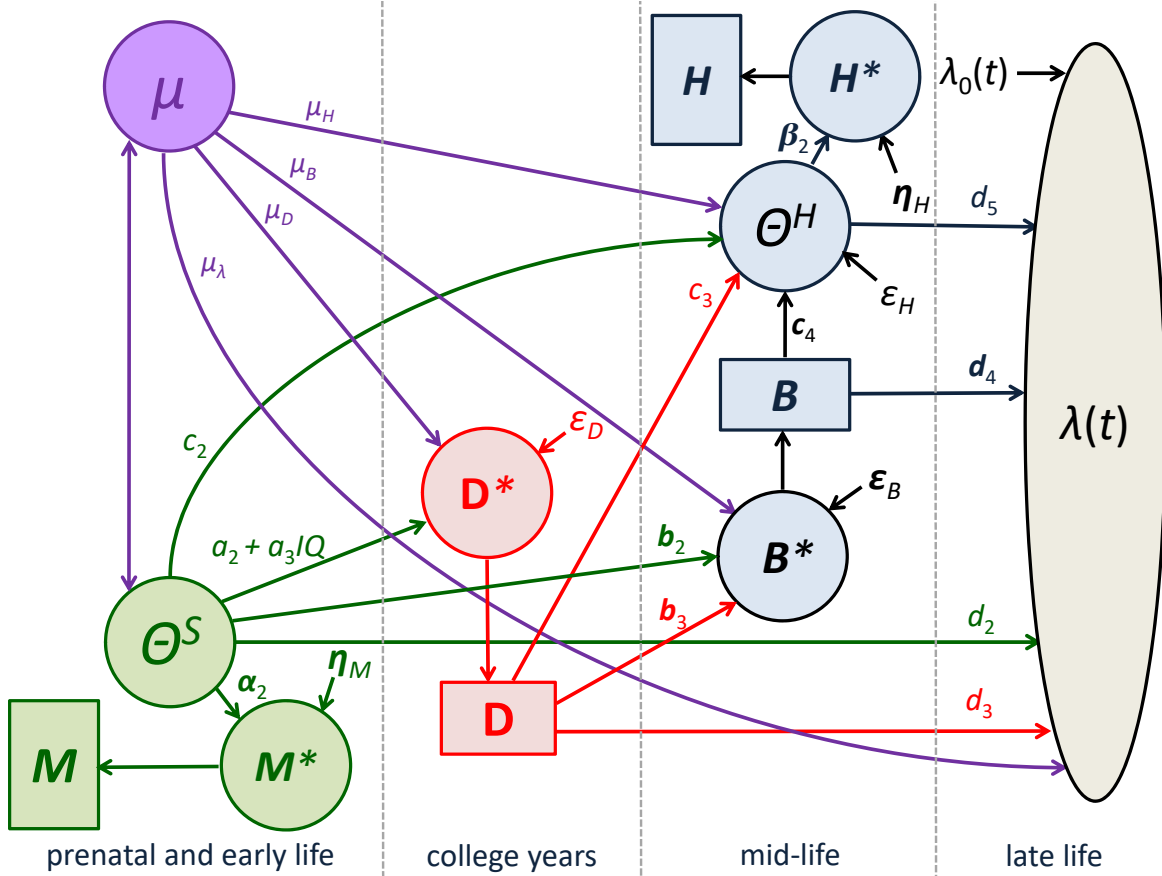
$\mu$

$\mu_H$

$\mu_B$

$\mu_D$

$\mu_\lambda$

$H$

$H^*$

$\lambda_0(t)$

$\beta_2$

$\eta_H$

$\Theta^H$

$d_5$

$c_3$

$\varepsilon_H$

$c_4$

$B$

$d_4$

$\lambda(t)$

$c_2$

$\varepsilon_D$

$D^*$

$\varepsilon_B$

$a_2 + a_3 IQ$

$b_2$

$B^*$

$b_3$

$\Theta^S$

$d_2$

$\eta_M$

$\alpha_2$

$D$

$d_3$

$M$

$M^*$

prenatal and early life

college years

mid-life

late life